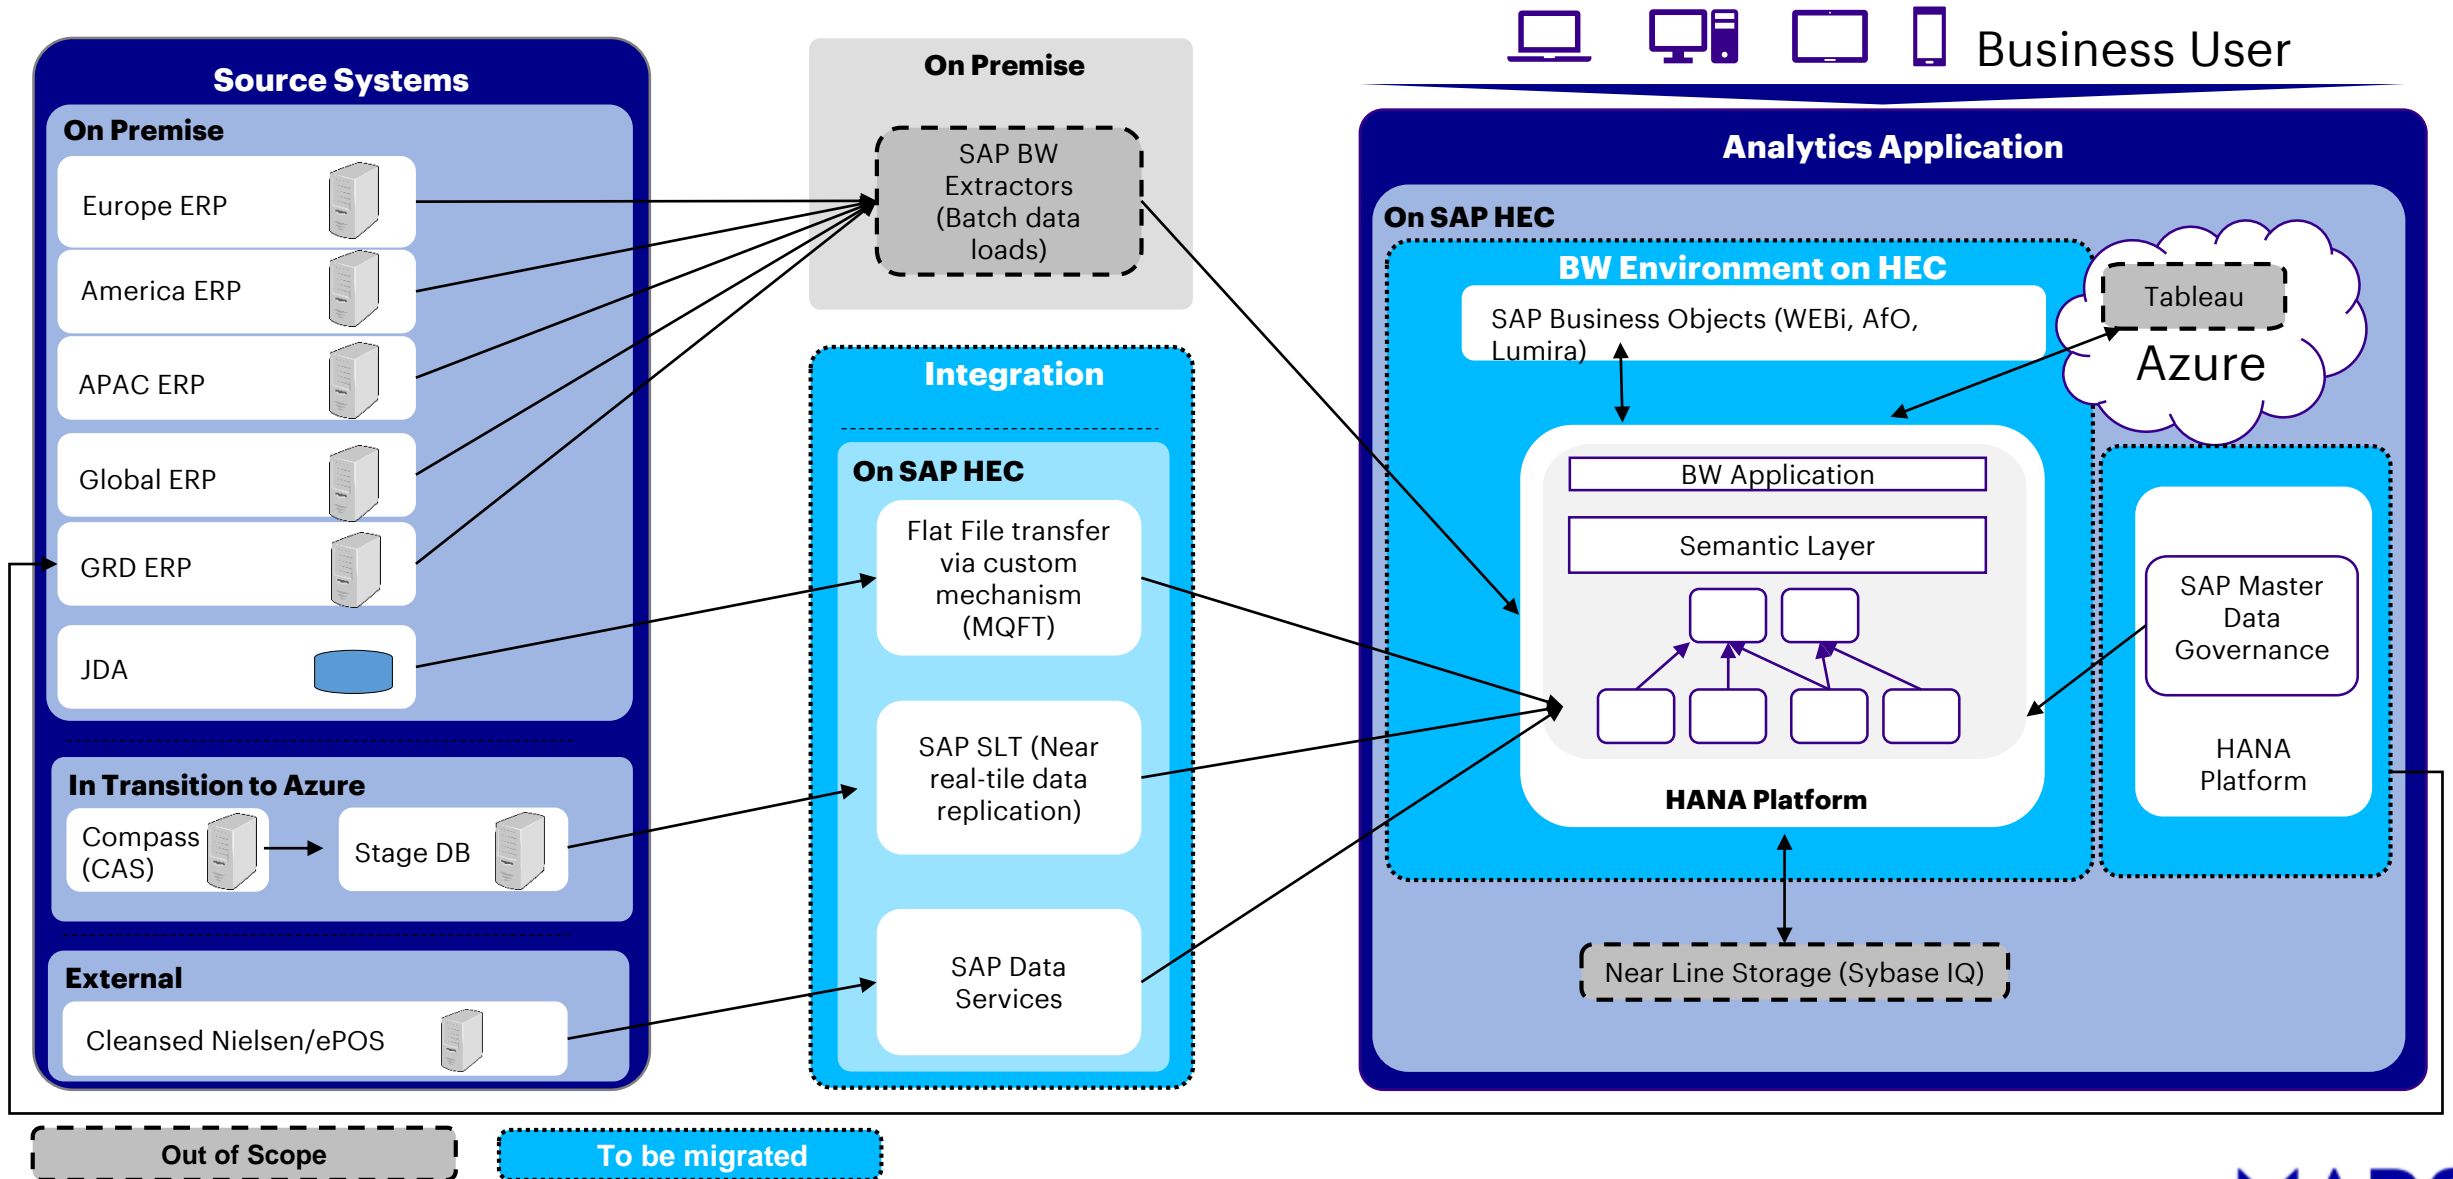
Source Systems

On Premise

Europe ERP

America ERP

APAC ERP

Global ERP

GRD ERP

JDA

In Transition to Azure

Compass (CAS)

Stage DB

External

Cleansed Nielsen/ePOS

On Premise

SAP BW Extractors (Batch data loads)

Integration

On SAP HEC

Flat File transfer via custom mechanism (MQFT)

SAP SLT (Near real-tile data replication)

SAP Data Services

Business User

Analytics Application

On SAP HEC

BW Environment on HEC

SAP Business Objects (WEBi, AfO, Lumira)

Tableau

Azure

BW Application

Semantic Layer

HANA Platform

SAP Master Data Governance

HANA Platform

Near Line Storage (Sybase IQ)

Out of Scope

To be migrated